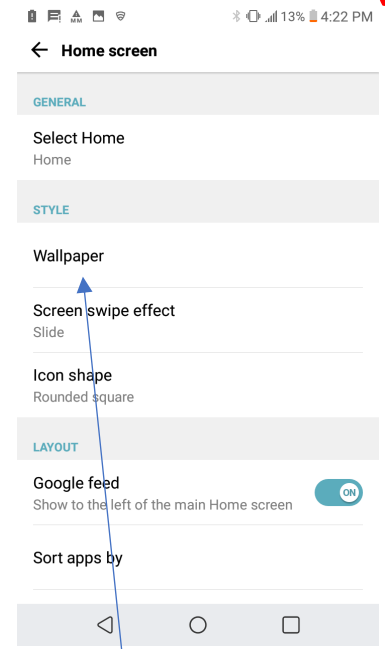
13% 4:22 PM

Home screen

GENERAL

Select Home
Home

STYLE

Wallpaper

Screen swipe effect
Slide

Icon shape
Rounded square

LAYOUT

Google feed
Show to the left of the main Home screen

ON

Sort apps by